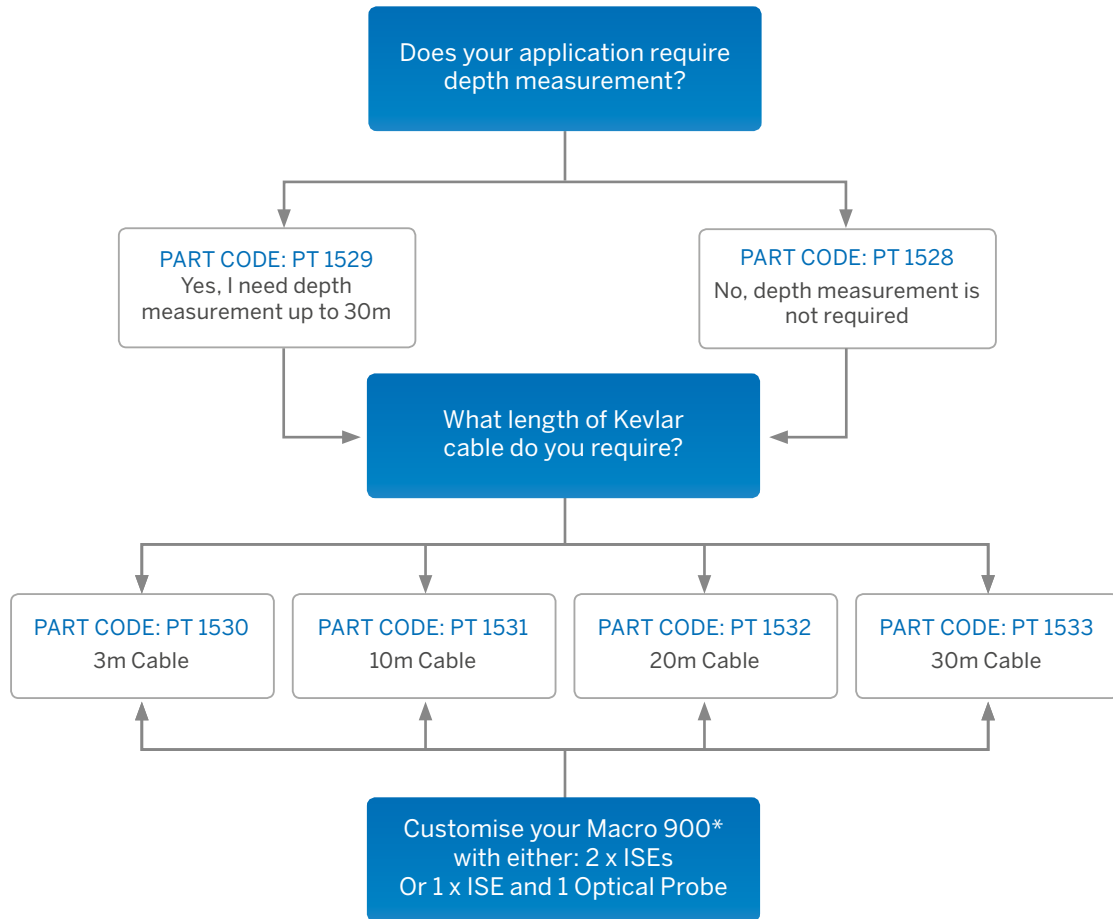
Does your application require depth measurement?

PART CODE: PT 1529
Yes, I need depth measurement up to 30m

PART CODE: PT 1528
No, depth measurement is not required

What length of Kevlar cable do you require?

PART CODE: PT 1530
3m Cable

PART CODE: PT 1531
10m Cable

PART CODE: PT 1532
20m Cable

PART CODE: PT 1533
30m Cable

Customise your Macro 900* with either: 2 x ISEs Or 1 x ISE and 1 Optical Probe